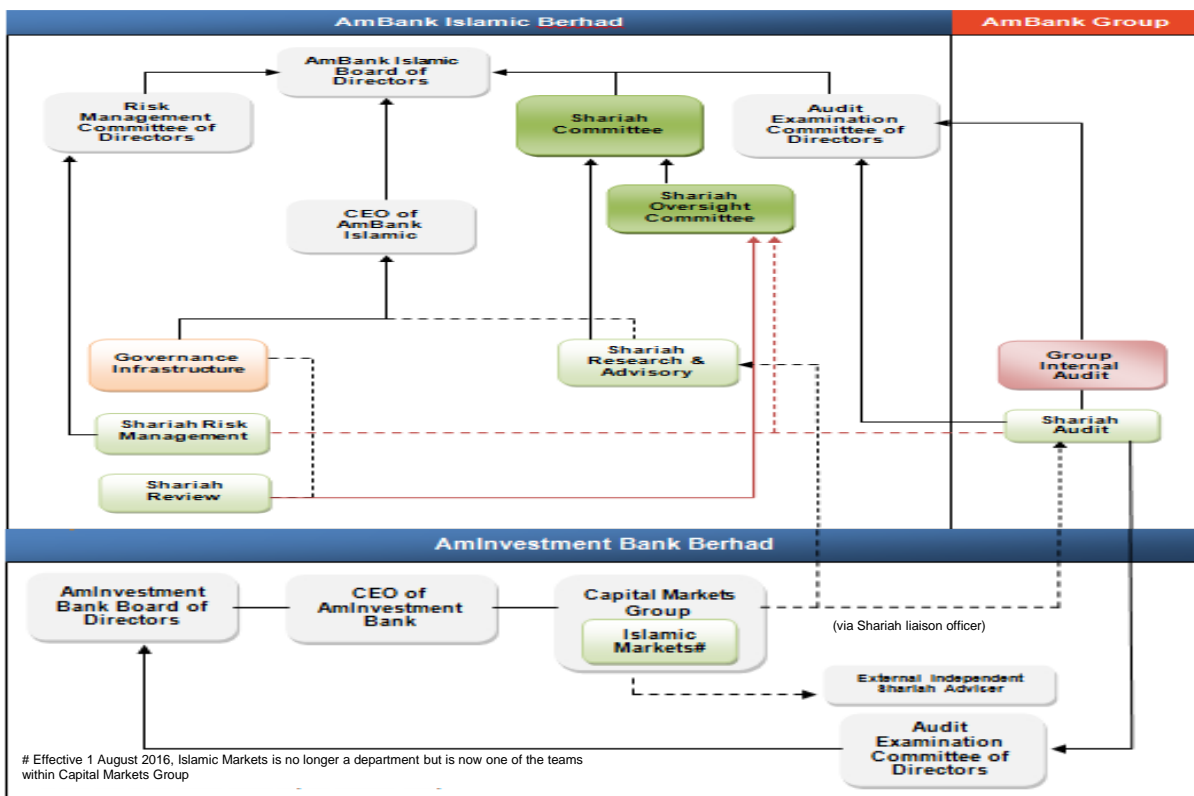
AmBank Islamic Berhad

AmBank Group

AmBank Islamic Board of Directors

Risk Management Committee of Directors

Shariah Committee

Audit Examination Committee of Directors

Shariah Oversight Committee

CEO of AmBank Islamic

Governance Infrastructure

Shariah Research & Advisory

Group Internal Audit

Shariah Risk Management

Shariah Audit

Shariah Review

AmInvestment Bank Berhad

AmInvestment Bank Board of Directors

CEO of AmInvestment Bank

Capital Markets Group

Islamic Markets#

(via Shariah liaison officer)

External Independent Shariah Adviser

Audit Examination Committee of Directors

# Effective 1 August 2016, Islamic Markets is no longer a department but is now one of the teams within Capital Markets Group